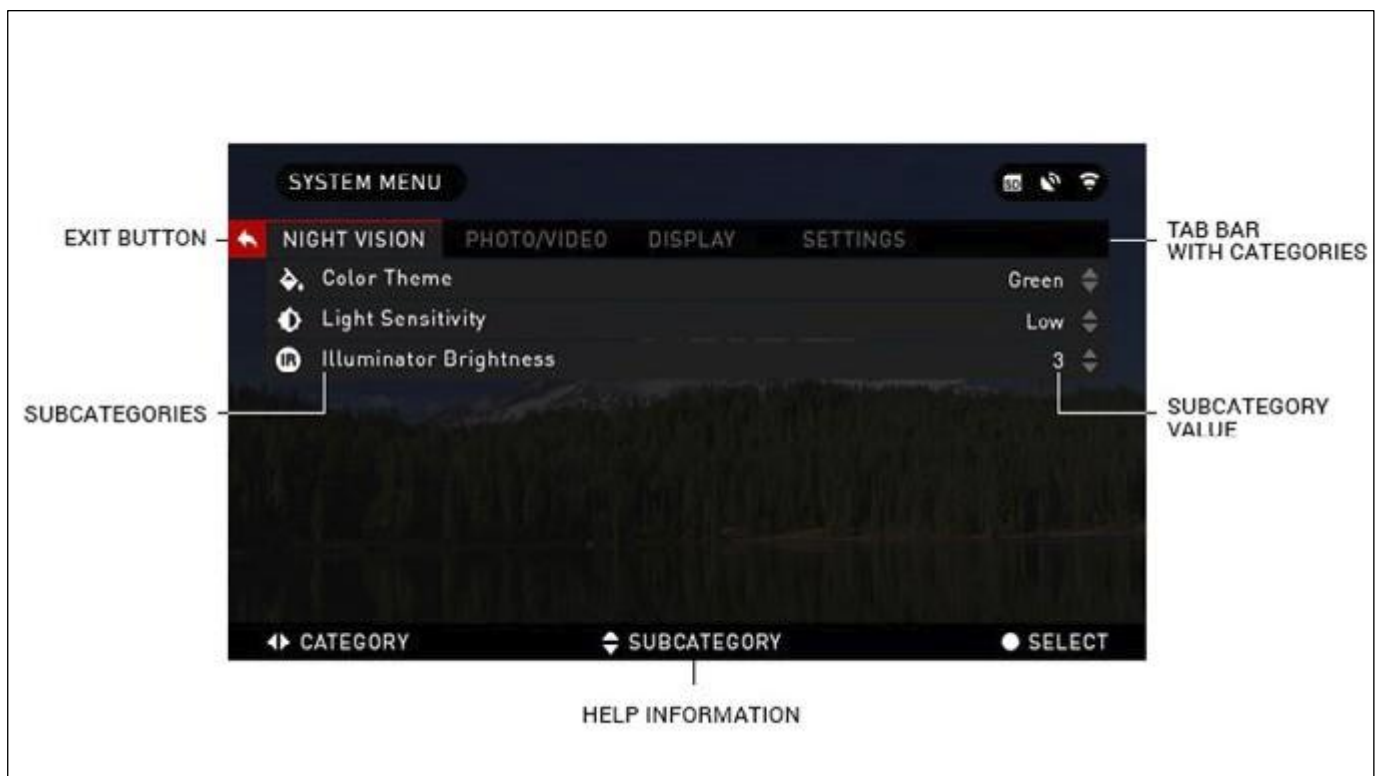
SYSTEM MENU

SD

EXIT BUTTON

NIGHT VISION PHOTO/VIDEO DISPLAY SETTINGS

TAB BAR WITH CATEGORIES

Color Theme Green

Light Sensitivity Low

IR Illuminator Brightness 3

SUBCATEGORIES

SUBCATEGORY VALUE

CATEGORY SUBCATEGORY SELECT

HELP INFORMATION